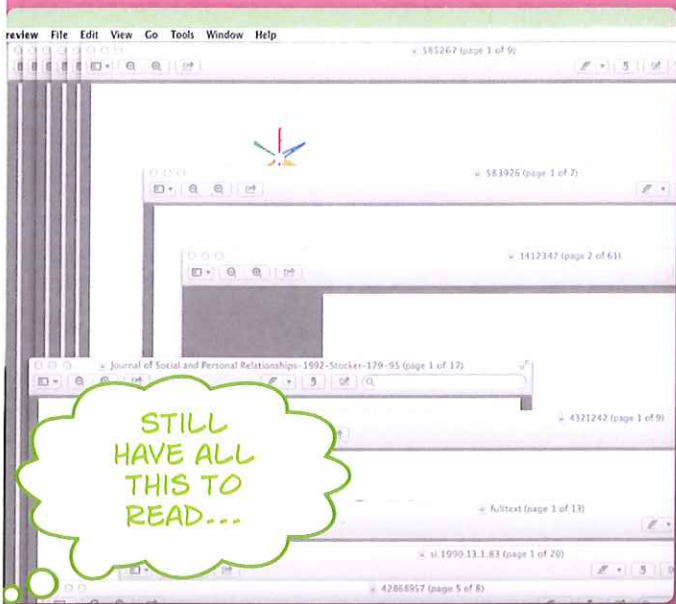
review File Edit View Go Tools Window Help

585267 (page 1 of 9)

583926 (page 1 of 7)

1412347 (page 2 of 61)

Journal of Social and Personal Relationships-1992-Stocker-179-95 (page 1 of 17)

4321242 (page 1 of 9)

fulltext (page 1 of 13)

sl.1990.13.1.83 (page 1 of 20)

42868957 (page 5 of 8)

STILL HAVE ALL THIS TO READ...